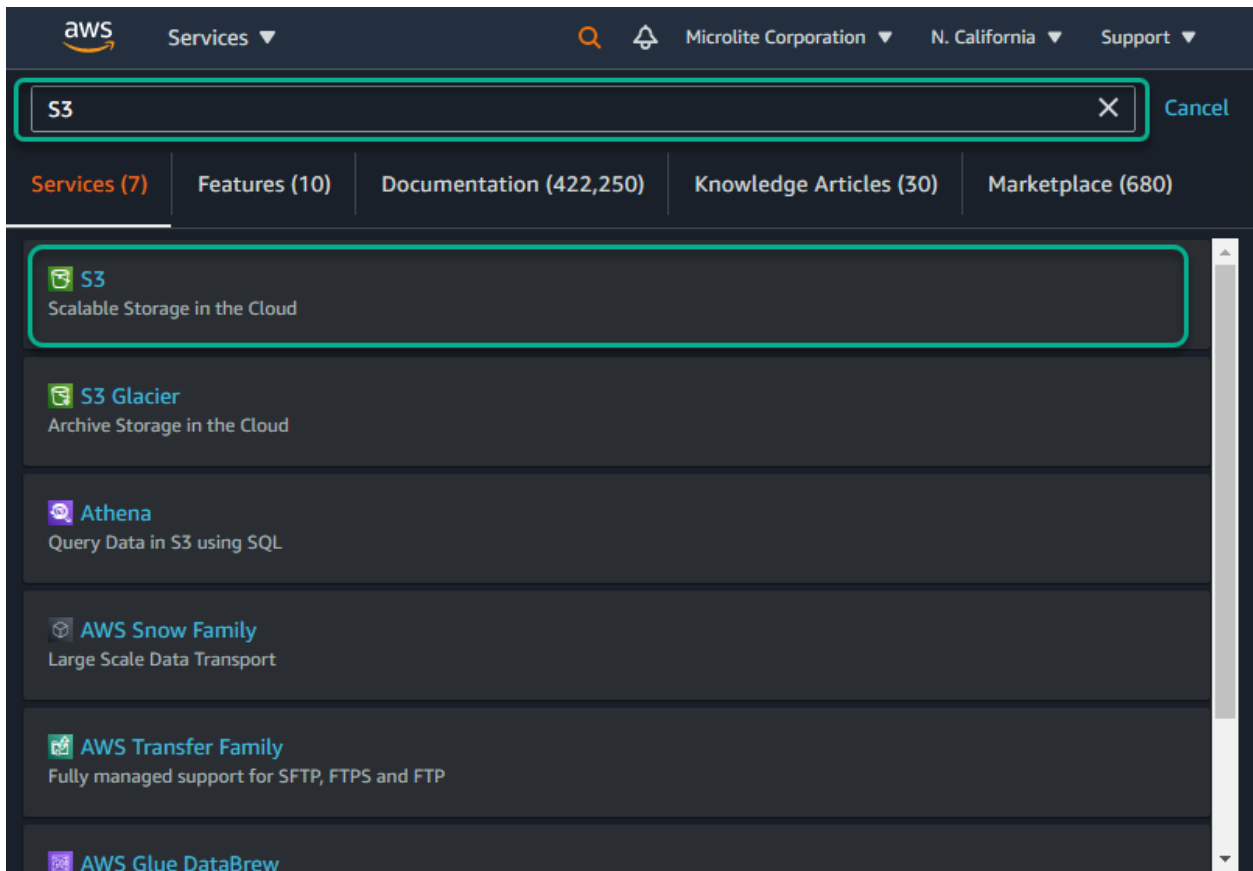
aws

Services ▼

Microlite Corporation ▼ N. California ▼ Support ▼

S3

Cancel

Services (7) Features (10) Documentation (422,250) Knowledge Articles (30) Marketplace (680)

S3
Scalable Storage in the Cloud

S3 Glacier
Archive Storage in the Cloud

Athena
Query Data in S3 using SQL

AWS Snow Family
Large Scale Data Transport

AWS Transfer Family
Fully managed support for SFTP, FTPS and FTP

AWS Glue DataBrew